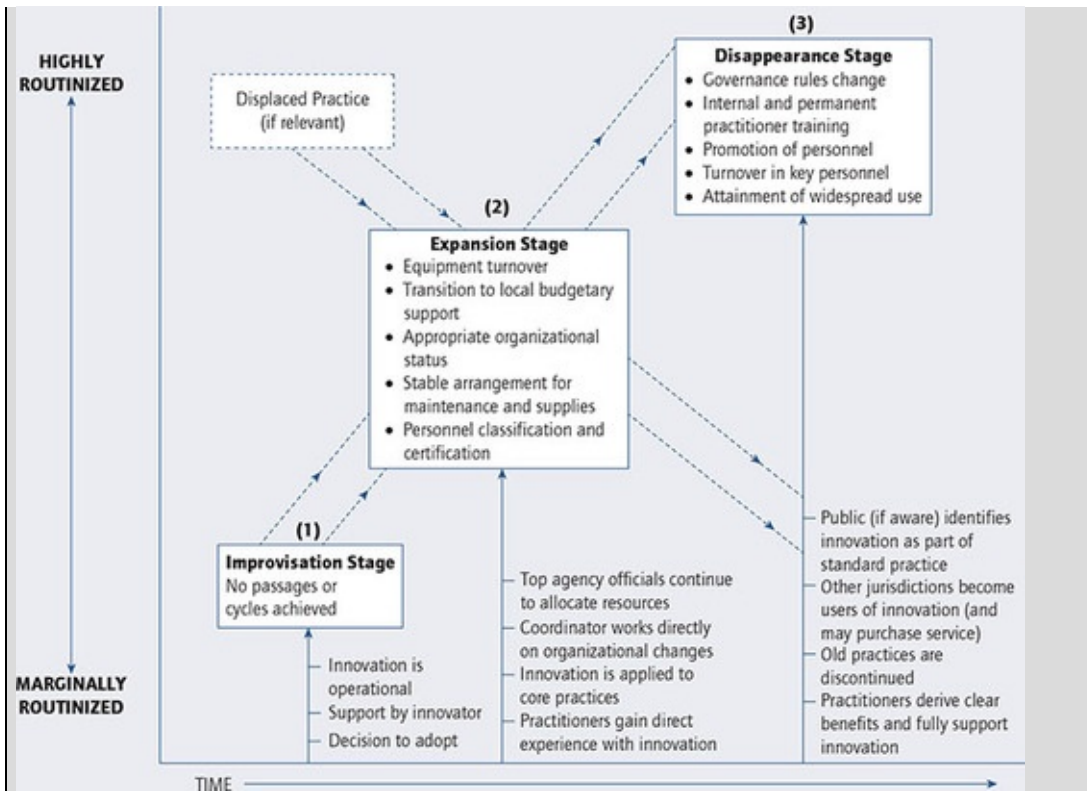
HIGHLY ROUTINIZED

MARGINALLY ROUTINIZED

Displaced Practice (if relevant)

(3)

Disappearance Stage
• Governance rules change
• Internal and permanent practitioner training
• Promotion of personnel
• Turnover in key personnel
• Attainment of widespread use

(2)

Expansion Stage
• Equipment turnover
• Transition to local budgetary support
• Appropriate organizational status
• Stable arrangement for maintenance and supplies
• Personnel classification and certification

(1)

Improvisation Stage
No passages or cycles achieved

– Innovation is operational
– Support by innovator
– Decision to adopt

– Top agency officials continue to allocate resources
– Coordinator works directly on organizational changes
– Innovation is applied to core practices
– Practitioners gain direct experience with innovation

– Public (if aware) identifies innovation as part of standard practice
– Other jurisdictions become users of innovation (and may purchase service)
– Old practices are discontinued
– Practitioners derive clear benefits and fully support innovation

TIME